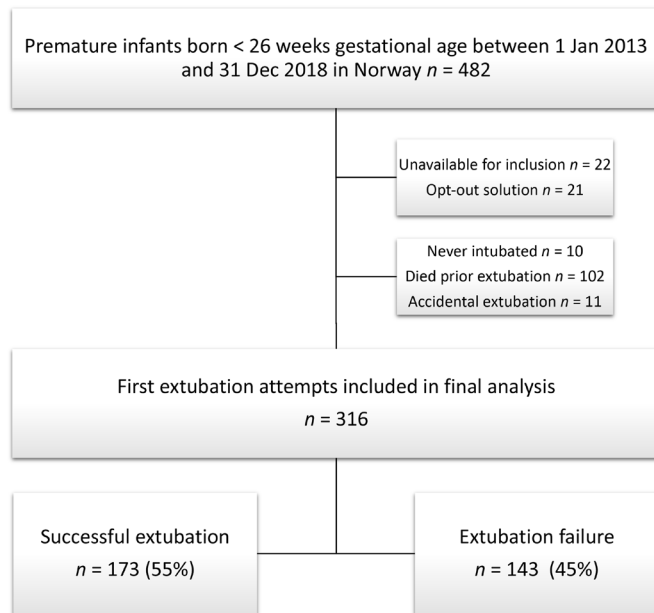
Premature infants born < 26 weeks gestational age between 1 Jan 2013 and 31 Dec 2018 in Norway $n$ = 482

Unavailable for inclusion $n$ = 22
Opt-out solution $n$ = 21

Never intubated $n$ = 10
Died prior extubation $n$ = 102
Accidental extubation $n$ = 11

First extubation attempts included in final analysis
$n$ = 316

Successful extubation
$n$ = 173 (55%)

Extubation failure
$n$ = 143 (45%)